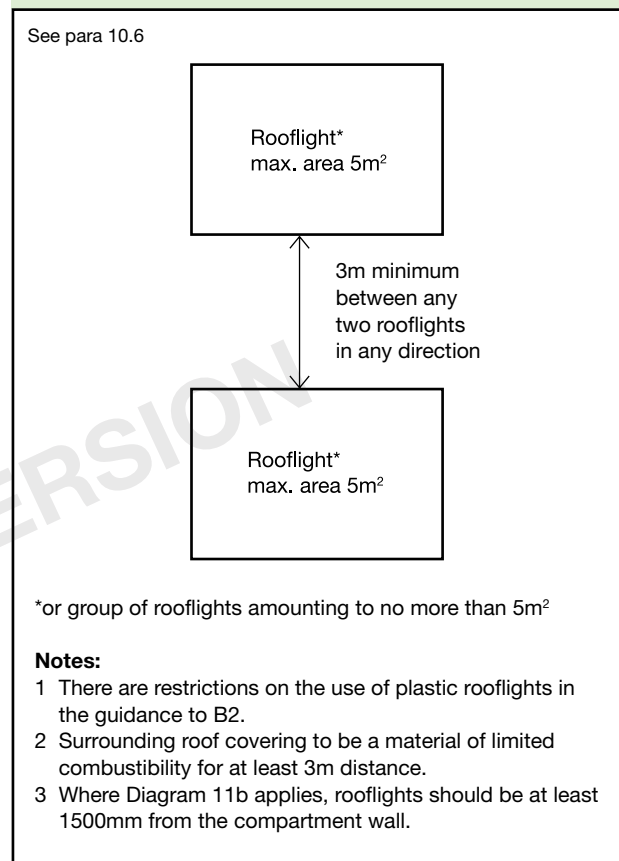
See para 10.6

Rooflight*
max. area 5m$^2$

3m minimum between any two rooflights in any direction

ERSION

Rooflight*
max. area 5m$^2$

*or group of rooflights amounting to no more than 5m$^2$

**Notes:**
1 There are restrictions on the use of plastic rooflights in the guidance to B2.
2 Surrounding roof covering to be a material of limited combustibility for at least 3m distance.
3 Where Diagram 11b applies, rooflights should be at least 1500mm from the compartment wall.